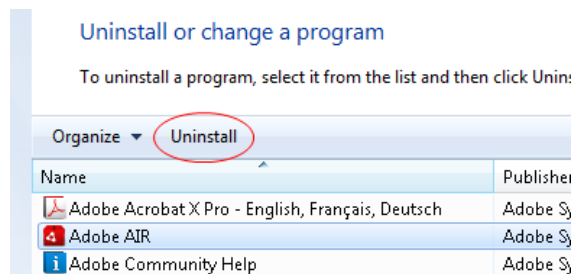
Uninstall or change a program

To uninstall a program, select it from the list and then click Unins

Organize ▼ Uninstall

| Name | Publisher |
|---|---|
| Adobe Acrobat X Pro - English, Français, Deutsch | Adobe Sy |
| Adobe AIR | Adobe Sy |
| Adobe Community Help | Adobe Sy |